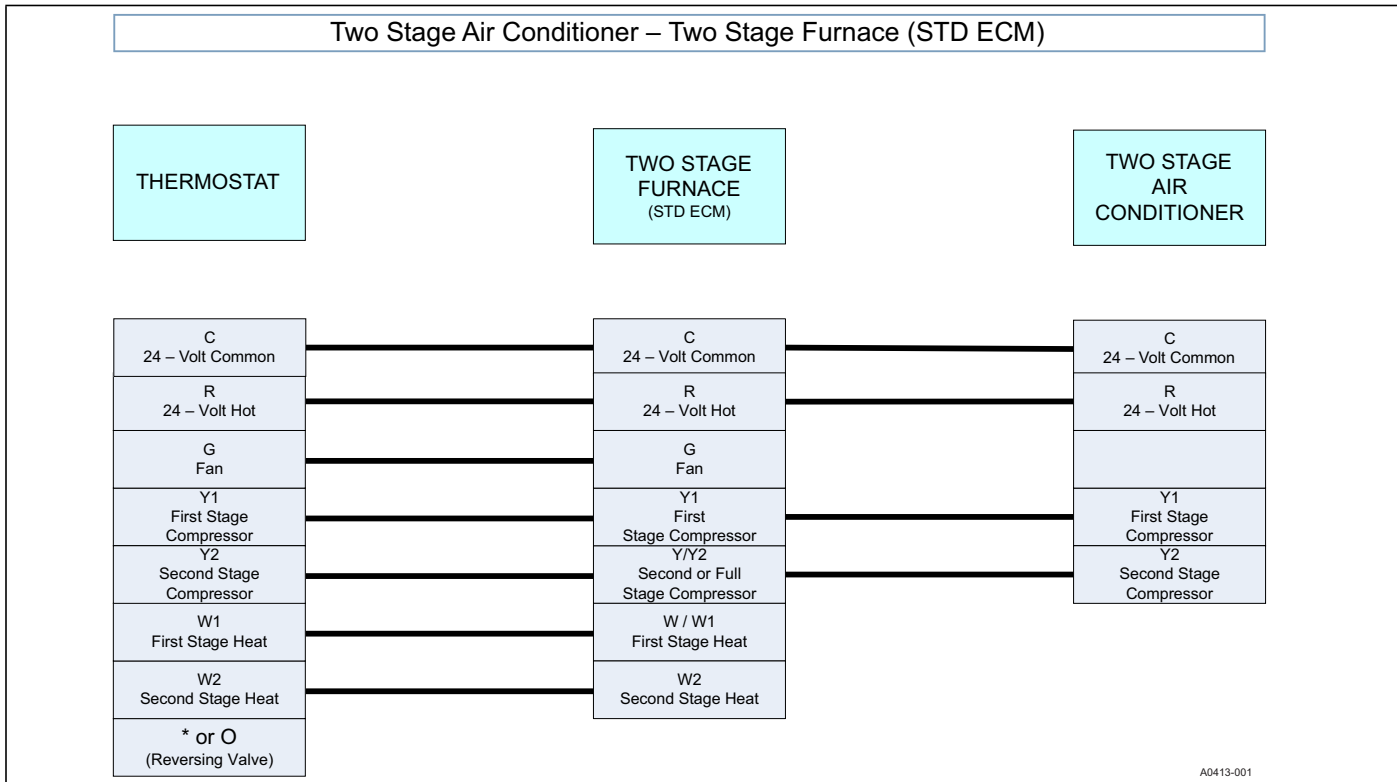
Two Stage Air Conditioner – Two Stage Furnace (STD ECM)

THERMOSTAT

TWO STAGE FURNACE (STD ECM)

TWO STAGE AIR CONDITIONER

C
24 – Volt Common

R
24 – Volt Hot

G
Fan

Y1
First Stage Compressor

Y2
Second Stage Compressor

W1
First Stage Heat

W2
Second Stage Heat

* or O
(Reversing Valve)

C
24 – Volt Common

R
24 – Volt Hot

G
Fan

Y1
First Stage Compressor

Y/Y2
Second or Full Stage Compressor

W / W1
First Stage Heat

W2
Second Stage Heat

C
24 – Volt Common

R
24 – Volt Hot

Y1
First Stage Compressor

Y2
Second Stage Compressor

A0413-001